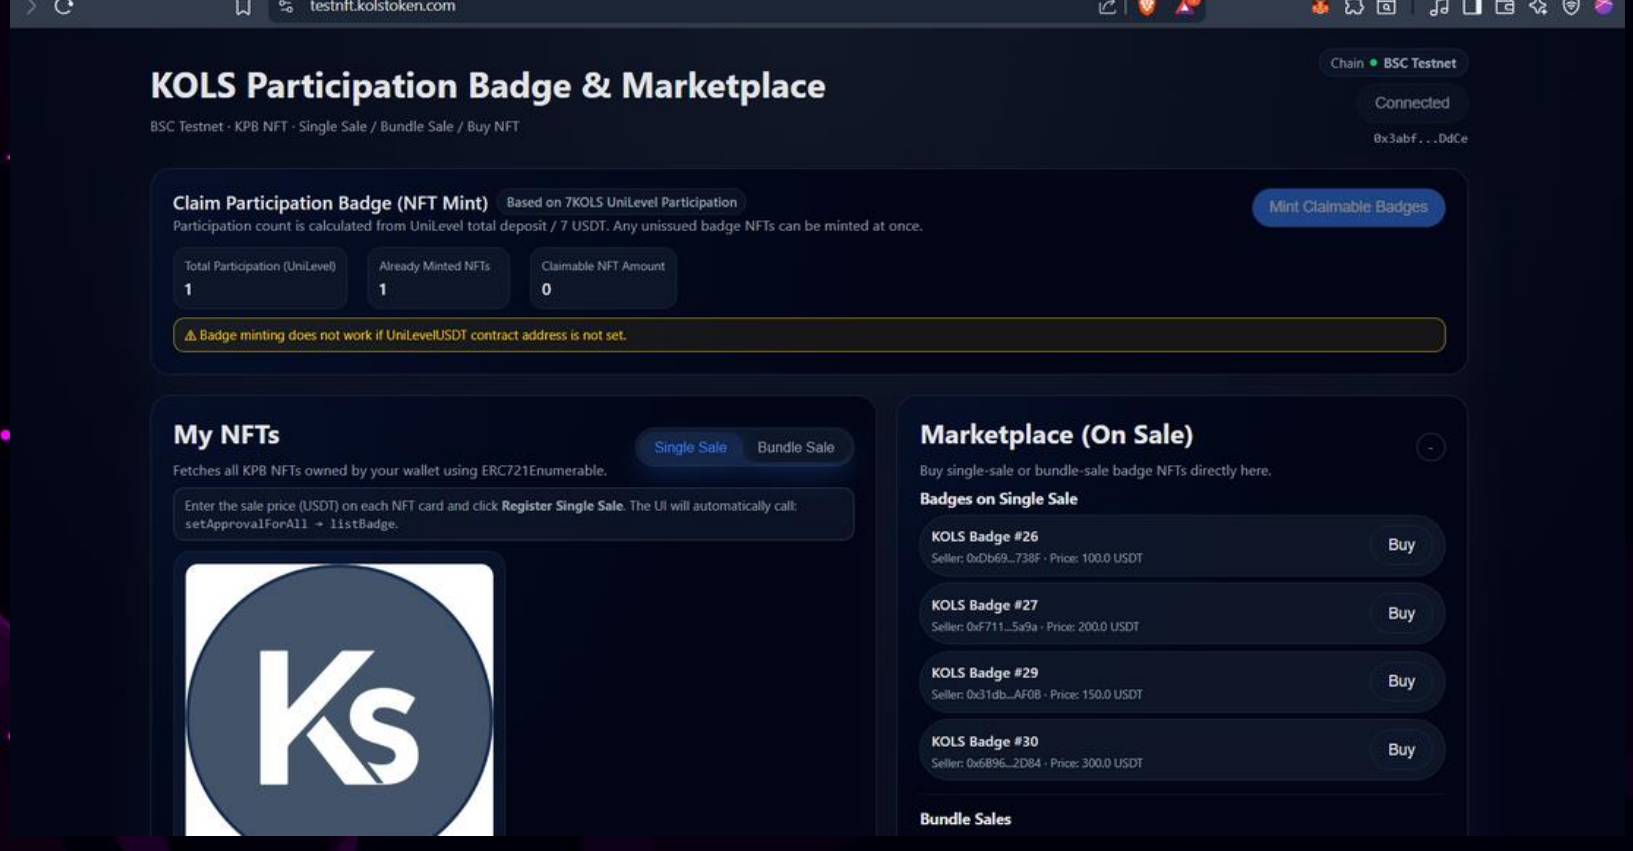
testnft.kolstoken.com

KOLS Participation Badge & Marketplace

BSC Testnet · KPB NFT · Single Sale / Bundle Sale / Buy NFT

Chain • BSC Testnet

Connected

0x3abf...DdCe

Claim Participation Badge (NFT Mint) Based on 7KOLS UniLevel Participation

Participation count is calculated from UniLevel total deposit / 7 USDT. Any unissued badge NFTs can be minted at once.

Mint Claimable Badges

| Total Participation (UniLevel) | Already Minted NFTs | Claimable NFT Amount |
|---|---|---|
| 1 | 1 | 0 |

⚠ Badge minting does not work if UniLevelUSDT contract address is not set.

My NFTs

Single Sale Bundle Sale

Fetches all KPB NFTs owned by your wallet using ERC721Enumerable.

Enter the sale price (USDT) on each NFT card and click **Register Single Sale**. The UI will automatically call: setApprovalForAll → listBadge.

Ks

Marketplace (On Sale)

Buy single-sale or bundle-sale badge NFTs directly here.

Badges on Single Sale

KOLS Badge #26
Seller: 0xDb69...738F · Price: 100.0 USDT
Buy

KOLS Badge #27
Seller: 0xF711...5a9a · Price: 200.0 USDT
Buy

KOLS Badge #29
Seller: 0x31db...AF0B · Price: 150.0 USDT
Buy

KOLS Badge #30
Seller: 0x6B96...2D84 · Price: 300.0 USDT
Buy

Bundle Sales